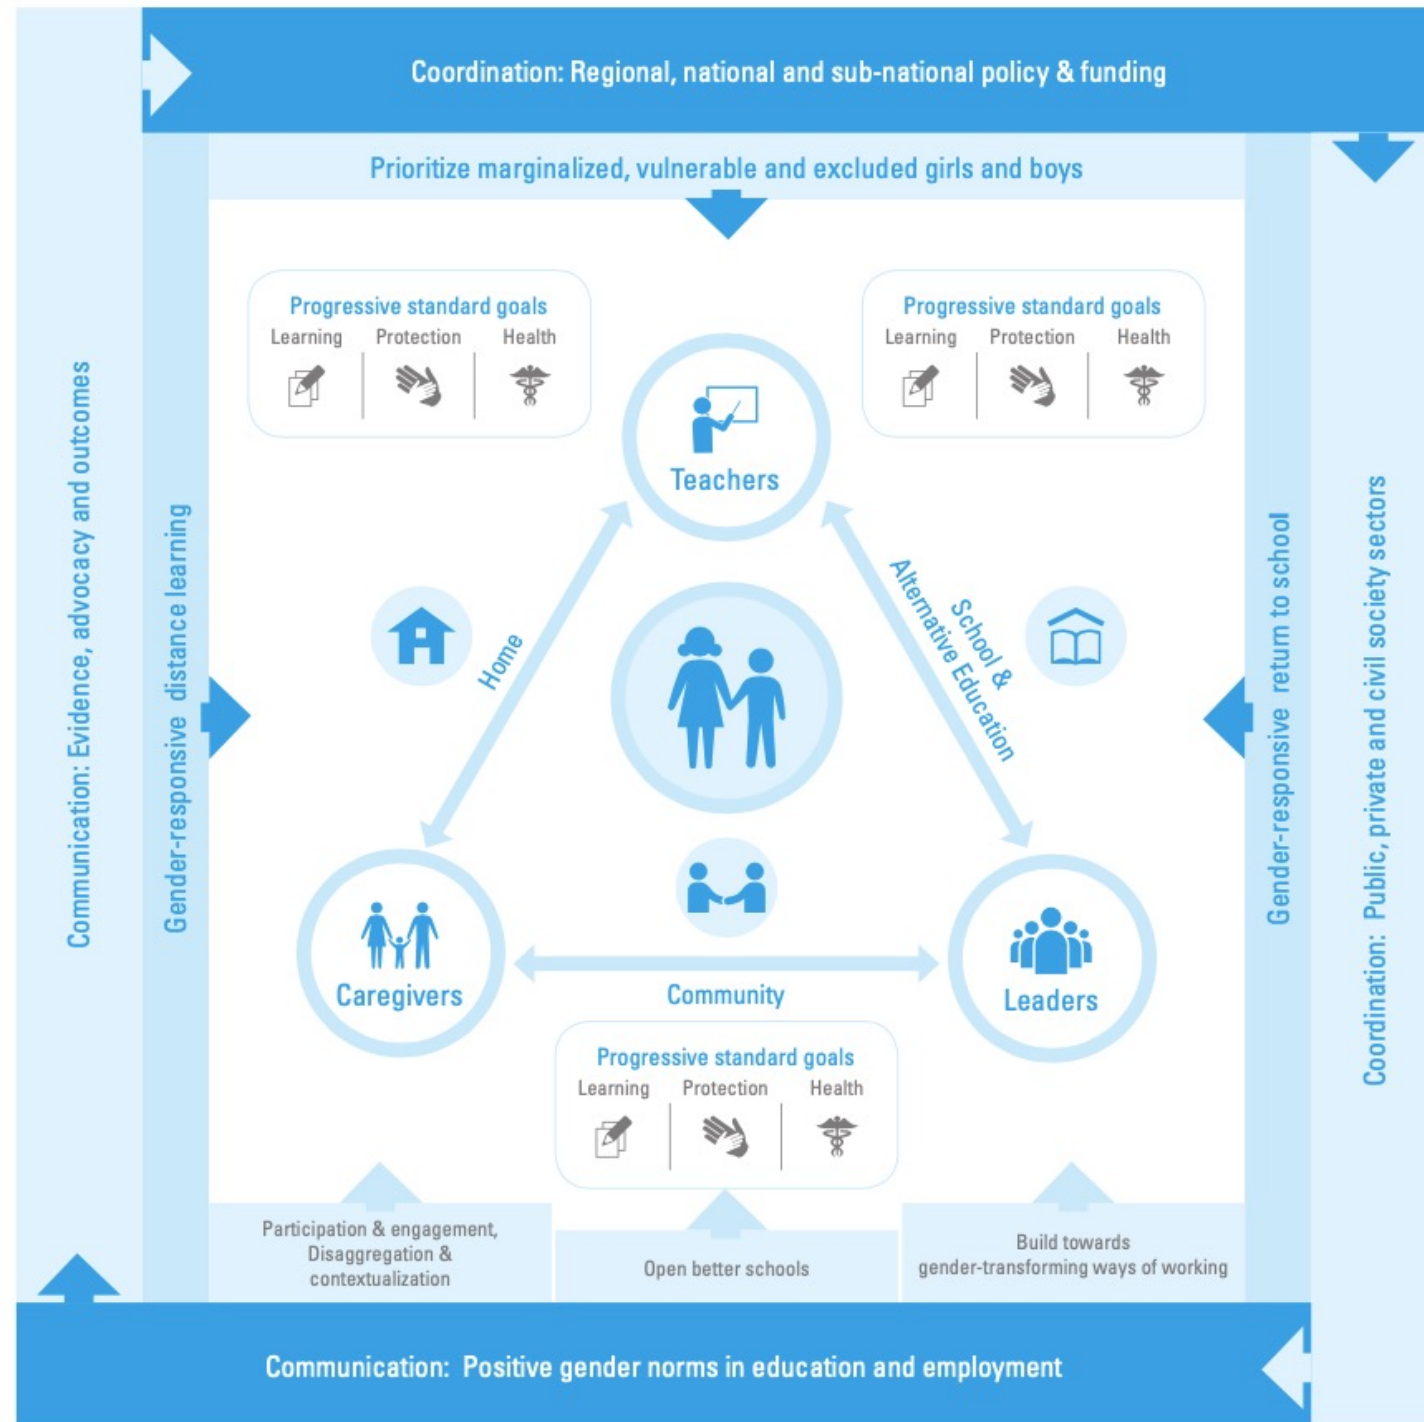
Coordination: Regional, national and sub-national policy & funding

Prioritize marginalized, vulnerable and excluded girls and boys

Communication: Evidence, advocacy and outcomes

Gender-responsive distance learning

Progressive standard goals
Learning Protection Health

Progressive standard goals
Learning Protection Health

Teachers

Home

School & Alternative Education

Gender-responsive return to school

Coordination: Public, private and civil society sectors

Caregivers

Community

Leaders

Progressive standard goals
Learning Protection Health

Participation & engagement, Disaggregation & contextualization

Open better schools

Build towards gender-transforming ways of working

Communication: Positive gender norms in education and employment